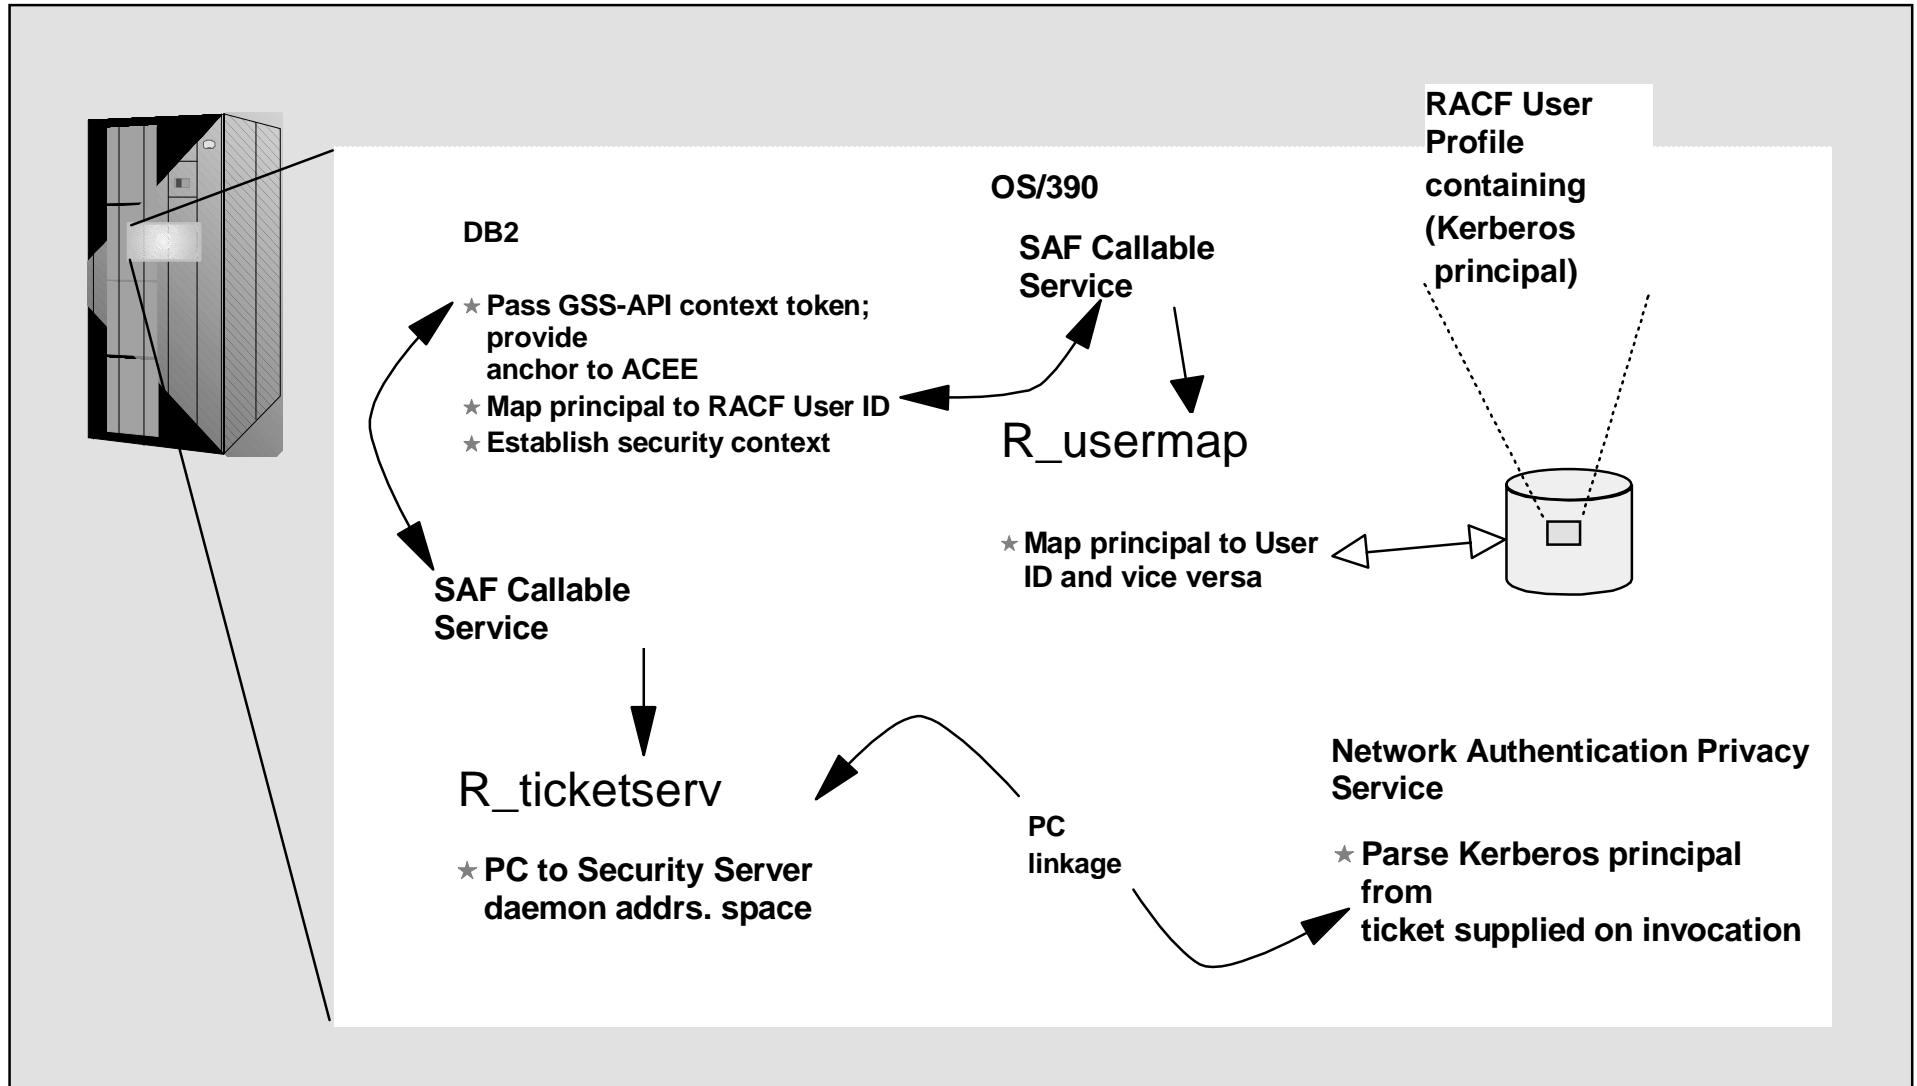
RACF User Profile containing (Kerberos principal)

OS/390

DB2

SAF Callable Service

★ Pass GSS-API context token; provide anchor to ACEE
★ Map principal to RACF User ID
★ Establish security context

R_usermap

★ Map principal to User ID and vice versa

SAF Callable Service

R_ticketserv

★ PC to Security Server daemon addrs. space

PC linkage

Network Authentication Privacy Service

★ Parse Kerberos principal from ticket supplied on invocation